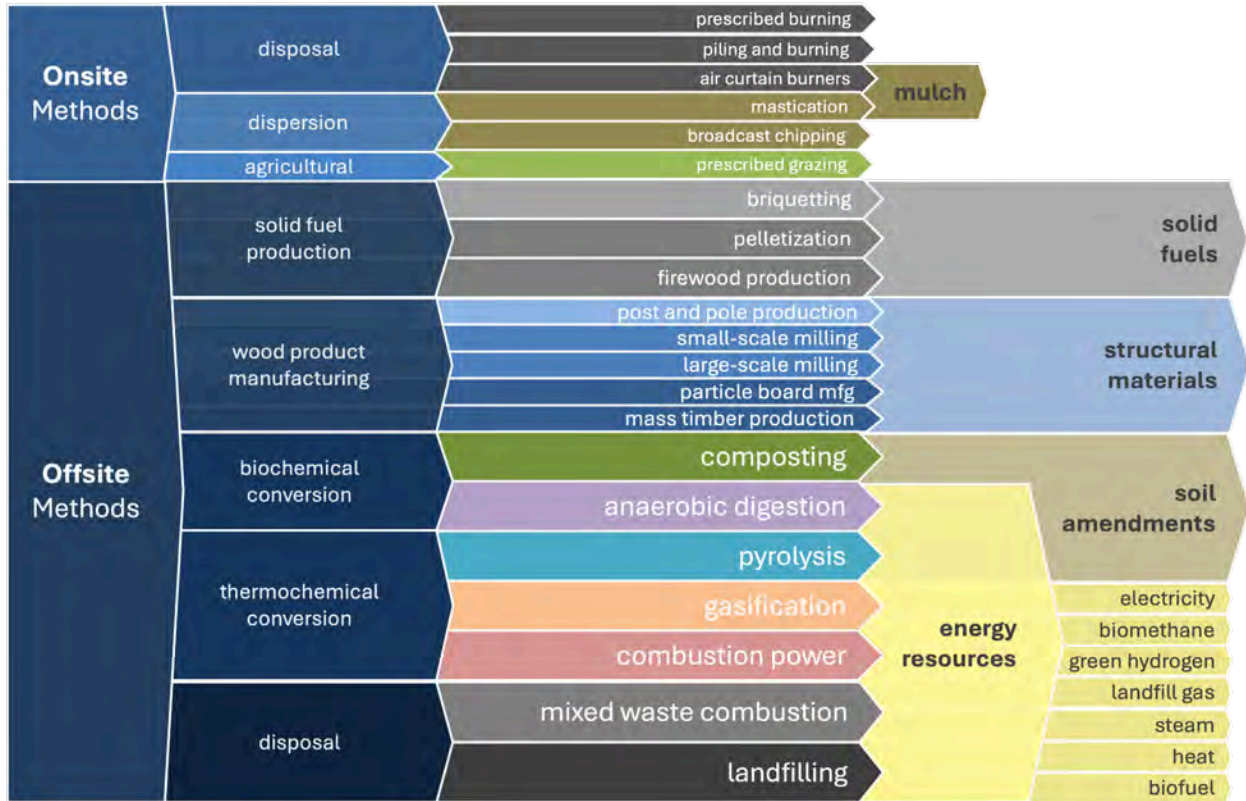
Onsite Methods

disposal
prescribed burning
piling and burning
air curtain burners
mulch
dispersion
mastication
broadcast chipping
agricultural
prescribed grazing

Offsite Methods

solid fuel production
briquetting
pelletization
firewood production
solid fuels

wood product manufacturing
post and pole production
small-scale milling
large-scale milling
particle board mfg
mass timber production
structural materials

biochemical conversion
composting
anaerobic digestion
soil amendments

thermochemical conversion
pyrolysis
gasification
combustion power

disposal
mixed waste combustion
landfilling

energy resources
electricity
biomethane
green hydrogen
landfill gas
steam
heat
biofuel